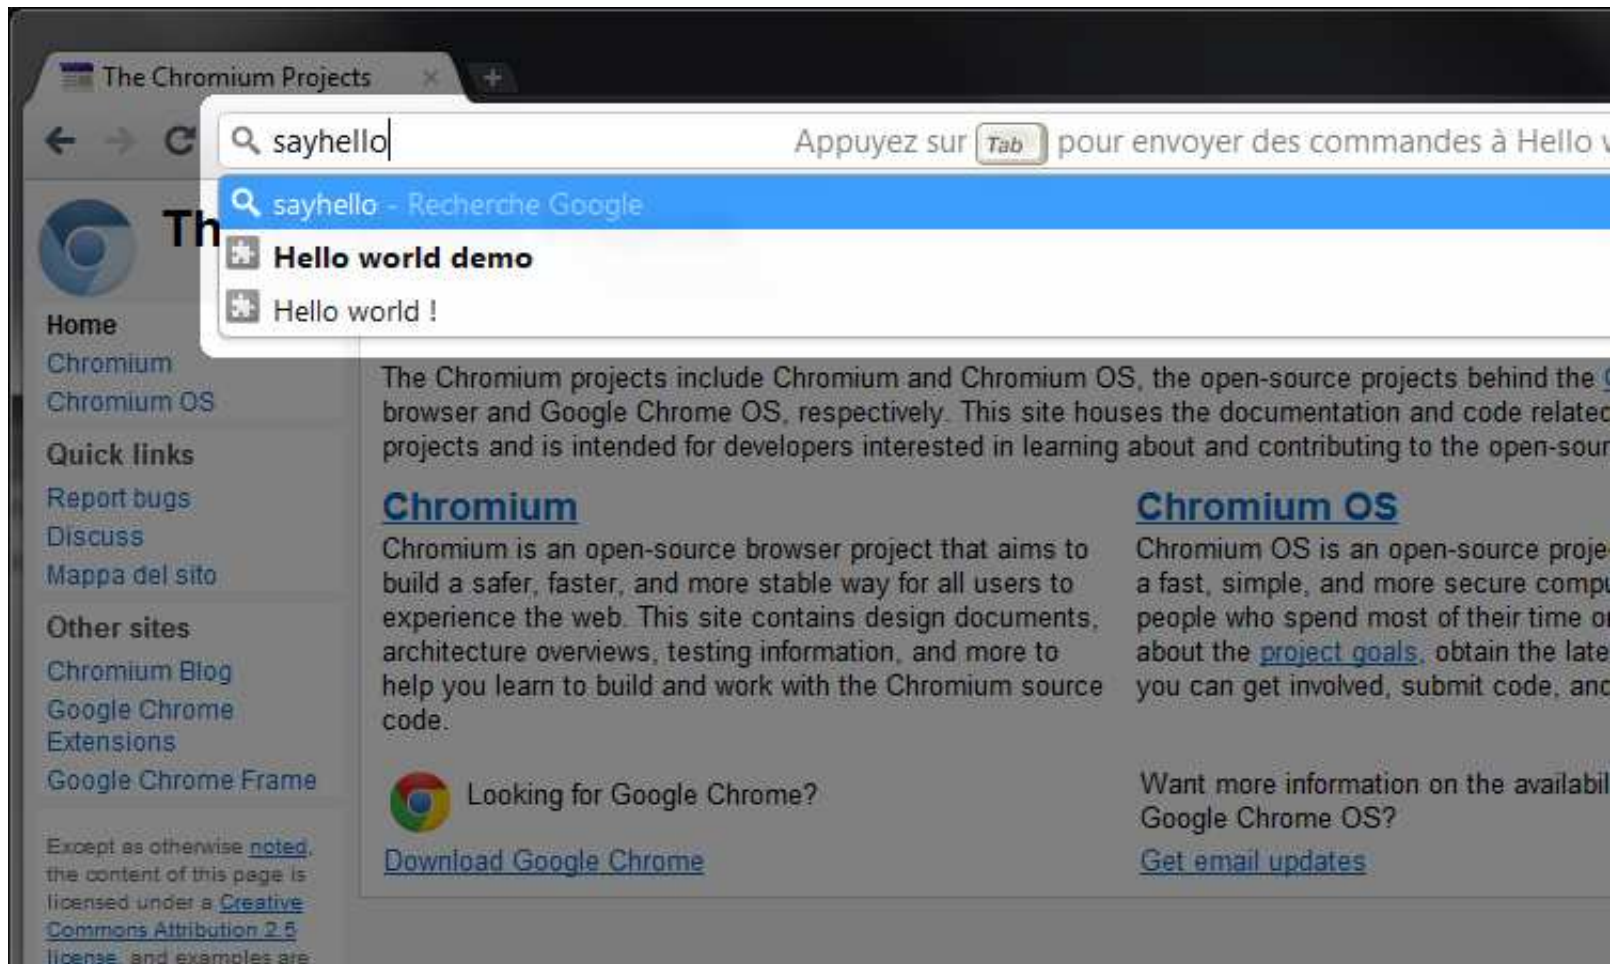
The Chromium Projects

sayhello Appuyez sur Tab pour envoyer des commandes à Hello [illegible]

sayhello - Recherche Google

Hello world demo

Hello world !

Th

Home

Chromium

Chromium OS

Quick links

Report bugs

Discuss

Mappa del sito

Other sites

Chromium Blog

Google Chrome Extensions

Google Chrome Frame

Except as otherwise noted, the content of this page is licensed under a Creative Commons Attribution 2.5 license, and examples are

The Chromium projects include Chromium and Chromium OS, the open-source projects behind the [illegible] browser and Google Chrome OS, respectively. This site houses the documentation and code relatec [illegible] projects and is intended for developers interested in learning about and contributing to the open-sour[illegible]

Chromium

Chromium is an open-source browser project that aims to build a safer, faster, and more stable way for all users to experience the web. This site contains design documents, architecture overviews, testing information, and more to help you learn to build and work with the Chromium source code.

Chromium OS

Chromium OS is an open-source proje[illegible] a fast, simple, and more secure compu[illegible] people who spend most of their time o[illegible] about the project goals, obtain the late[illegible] you can get involved, submit code, anc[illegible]

Looking for Google Chrome?

Download Google Chrome

Want more information on the availabil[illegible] Google Chrome OS?

Get email updates